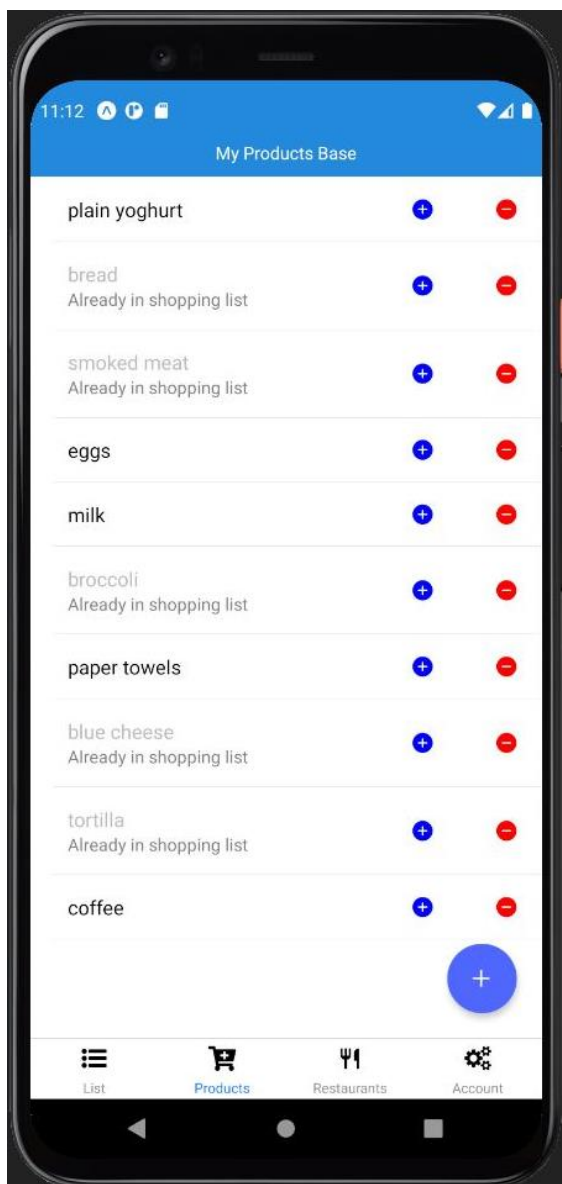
11:12

My Products Base

plain yoghurt

bread
Already in shopping list

smoked meat
Already in shopping list

eggs

milk

broccoli
Already in shopping list

paper towels

blue cheese
Already in shopping list

tortilla
Already in shopping list

coffee

+

List
Products
Restaurants
Account